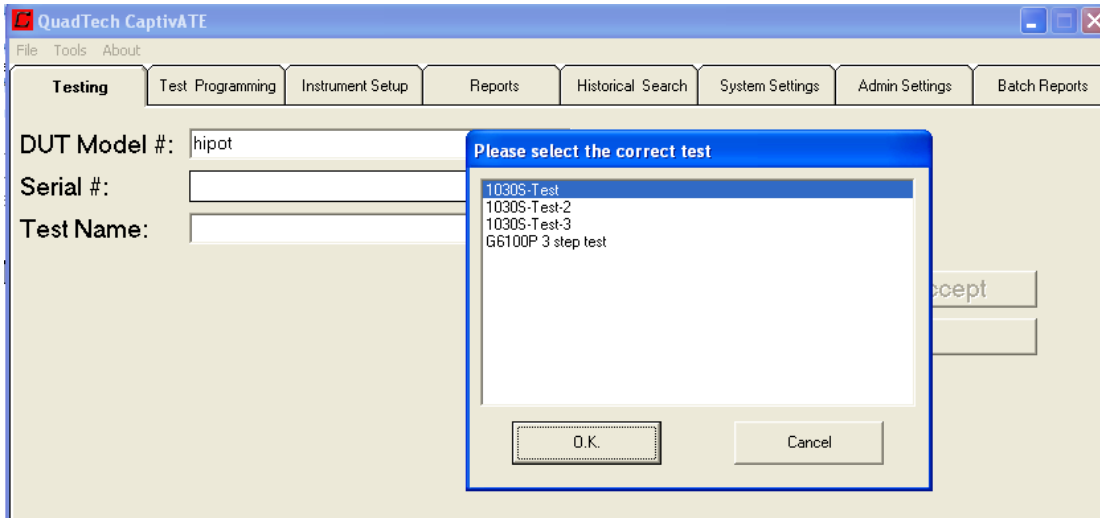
QuadTech CaptivATE

File Tools About

Testing | Test Programming | Instrument Setup | Reports | Historical Search | System Settings | Admin Settings | Batch Reports

DUT Model #: hipot

Serial #:

Test Name:

ccept

Please select the correct test

1030S-Test
1030S-Test-2
1030S-Test-3
G6100P 3 step test

O.K.

Cancel